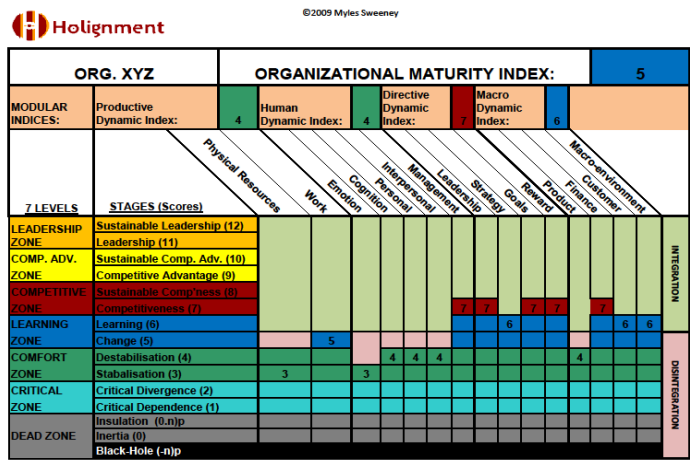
Holignment

©2009 Myles Sweeney

| ORG. XYZ | ORGANIZATIONAL MATURITY INDEX: | 5 |
|---|---|---|

MODULAR INDICES: | Productive Dynamic Index: 4 | Human Dynamic Index: 4 | Directive Dynamic Index: 7 | Macro Dynamic Index: 6

Physical Resources
Work
Emotion
Cognition
Personal
Interpersonal
Management
Leadership
Strategy
Goals
Reward
Product
Finance
Customer
Macro-environment

| 7 LEVELS | STAGES (Scores) | | | | | | | | | | | | | | |
|---|---|---|---|---|---|---|---|---|---|---|---|---|---|---|---|
| LEADERSHIP ZONE | Sustainable Leadership (12) | | | | | | | | | | | | | | |
| | Leadership (11) | | | | | | | | | | | | | | |
| COMP. ADV. ZONE | Sustainable Comp. Adv. (10) | | | | | | | | | | | | | | |
| | Competitive Advantage (9) | | | | | | | | | | | | | | |
| COMPETITIVE ZONE | Sustainable Comp'ness (8) | | | | | | | | | | | | | | |
| | Competitiveness (7) | | | | | | | 7 | 7 | | 7 | 7 | | 7 | | |
| LEARNING ZONE | Learning (6) | | | | | | | | | 6 | | | | | 6 | 6 |
| | Change (5) | | 5 | | | | | | | | | | | | | |
| COMFORT ZONE | Destabilisation (4) | | | | 4 | 4 | 4 | | | | | | 4 | | | |
| | Stabalisation (3) | 3 | | 3 | | | | | | | | | | | | |
| CRITICAL ZONE | Critical Divergence (2) | | | | | | | | | | | | | | |
| | Critical Dependence (1) | | | | | | | | | | | | | | |
| DEAD ZONE | Insulation (0.n)p | | | | | | | | | | | | | | |
| | Inertia (0) | | | | | | | | | | | | | | |
| | Black-Hole (-n)p | | | | | | | | | | | | | | |

INTEGRATION

DISINTEGRATION